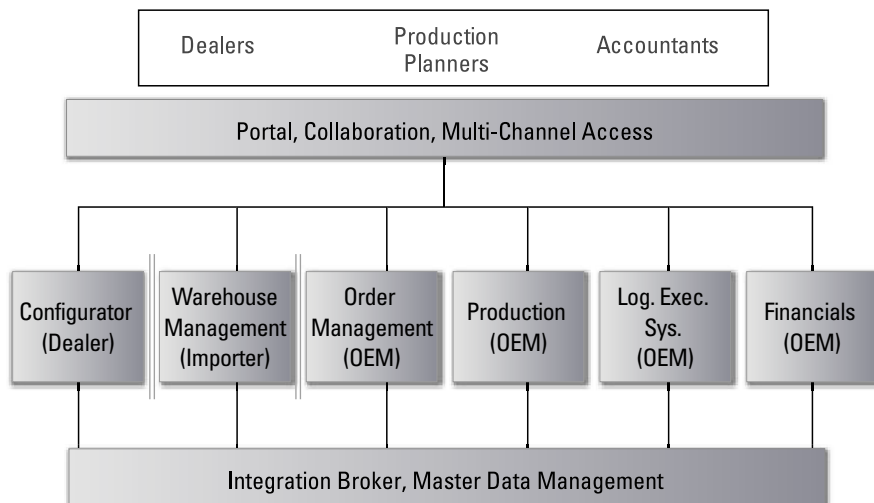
Dealers

Production Planners

Accountants

Portal, Collaboration, Multi-Channel Access

Configurator (Dealer)

Warehouse Management (Importer)

Order Management (OEM)

Production (OEM)

Log. Exec. Sys. (OEM)

Financials (OEM)

Integration Broker, Master Data Management